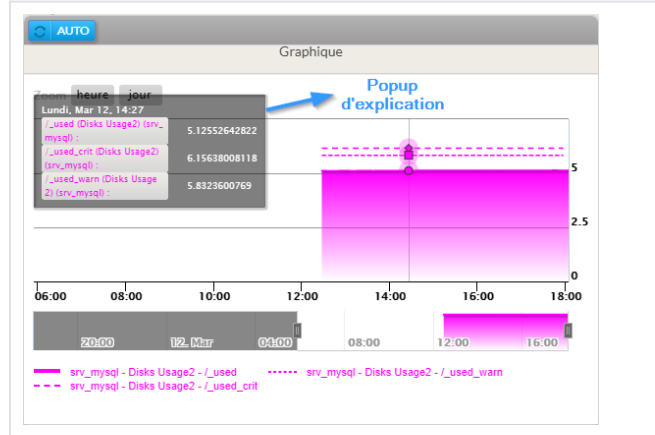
AUTO

Graphique

Zoom heure jour

Popup d'explication

Lundi, Mar 12, 14:27

| | |
|---|---|
| /_used (Disks Usage2) (srv_mysql) : | 5.12552642822 |
| /_used_crit (Disks Usage2) (srv_mysql) : | 6.15638008118 |
| /_used_warn (Disks Usage 2) (srv_mysql) : | 5.8323600769 |

5

2.5

0

06:00 08:00 10:00 12:00 14:00 16:00 18:00

20:00 12. Mar 04:00 08:00 12:00 16:00

srv_mysql - Disks Usage2 - /_used
srv_mysql - Disks Usage2 - /_used_crit
srv_mysql - Disks Usage2 - /_used_warn